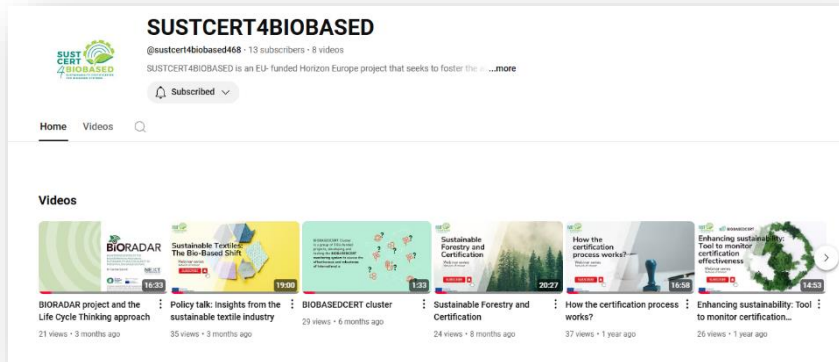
SUST CERT 4BIOBASED

SUSTCERT4BIOBASED

@sustcert4biobased468 · 13 subscribers · 8 videos

SUSTCERT4BIOBASED is an EU- funded Horizon Europe project that seeks to foster the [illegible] ...more

Subscribed

Home Videos

Videos

BIORADAR

16:33

BIORADAR project and the Life Cycle Thinking approach

21 views · 3 months ago

Sustainable Textiles: The Bio-Based Shift

19:00

Policy talk: Insights from the sustainable textile industry

35 views · 3 months ago

1:33

BIOBASEDCERT cluster

29 views · 6 months ago

Sustainable Forestry and Certification

20:27

Sustainable Forestry and Certification

24 views · 8 months ago

How the certification process works?

16:58

How the certification process works?

37 views · 1 year ago

Enhancing sustainability: Tool to monitor certification effectiveness

14:53

Enhancing sustainability: Tool to monitor certification...

26 views · 1 year ago